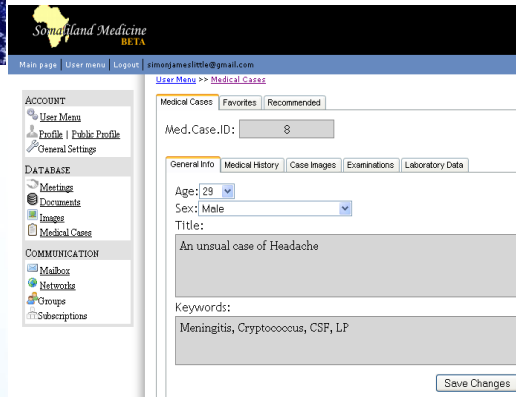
Somaliland Medicine
BETA

Main page | User menu | Logout | simonjameslittle@gmail.com

User Menu >> Medical Cases

ACCOUNT
User Menu
Profile | Public Profile
General Settings

DATABASE
Meetings
Documents
Images
Medical Cases

COMMUNICATION
Mailbox
Networks
Groups
Subscriptions

Medical Cases | Favorites | Recommended

Med.Case.ID: 8

General Info | Medical History | Case Images | Examinations | Laboratory Data

Age: 29
Sex: Male
Title:
An unsual case of Headache

Keywords:
Meningitis, Cryptococcus, CSF, LP

Save Changes